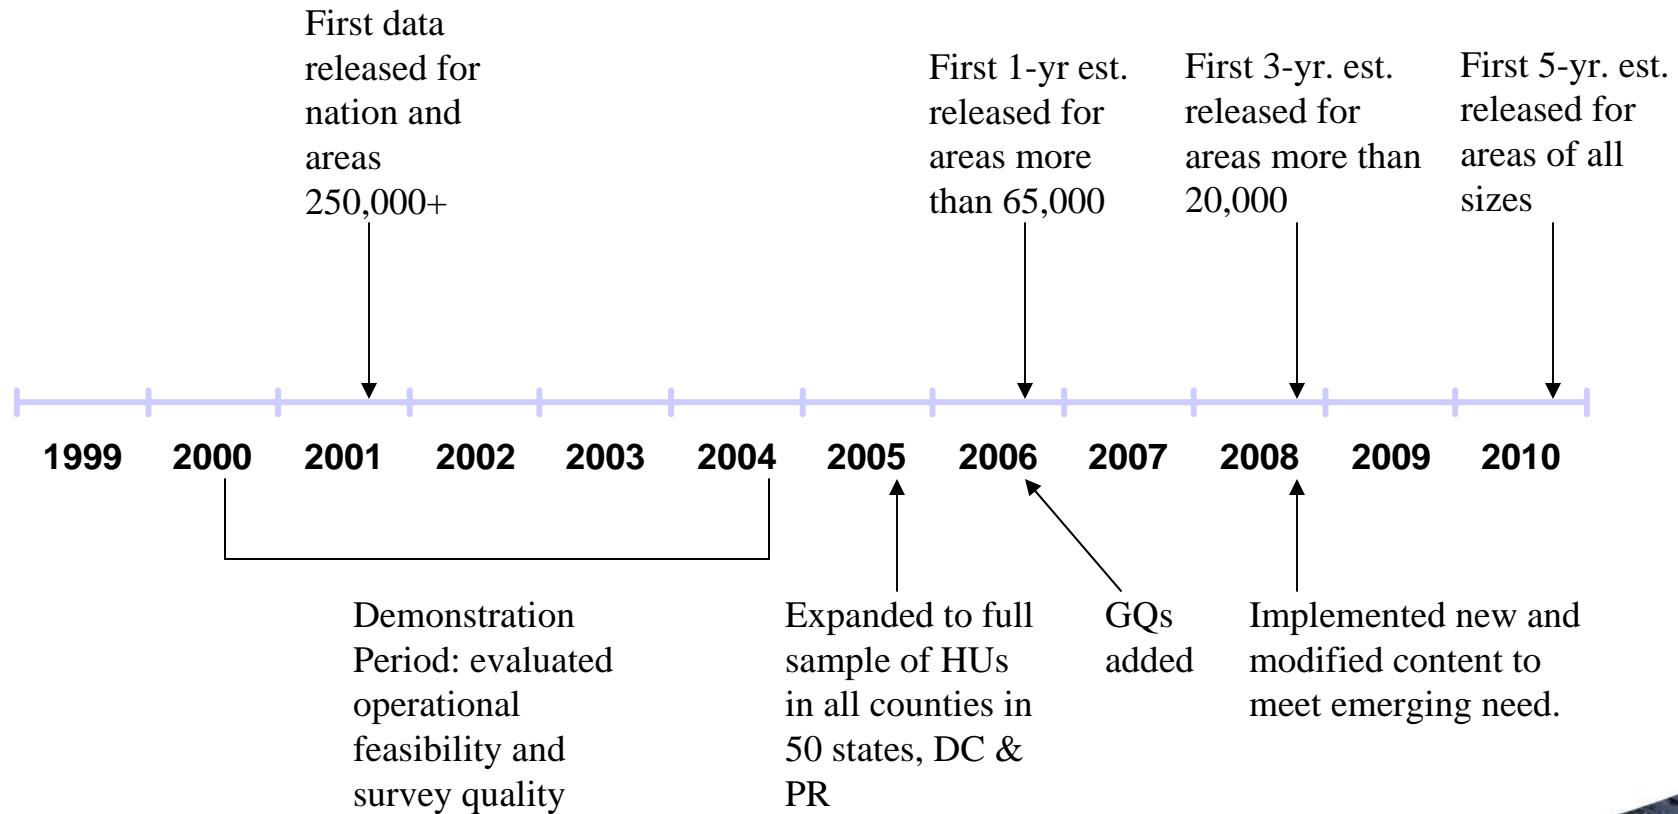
First data released for nation and areas 250,000+

First 1-yr est. released for areas more than 65,000

First 3-yr. est. released for areas more than 20,000

First 5-yr. est. released for areas of all sizes

1999 2000 2001 2002 2003 2004 2005 2006 2007 2008 2009 2010

Demonstration Period: evaluated operational feasibility and survey quality

Expanded to full sample of HUs in all counties in 50 states, DC & PR

GQs added

Implemented new and modified content to meet emerging need.